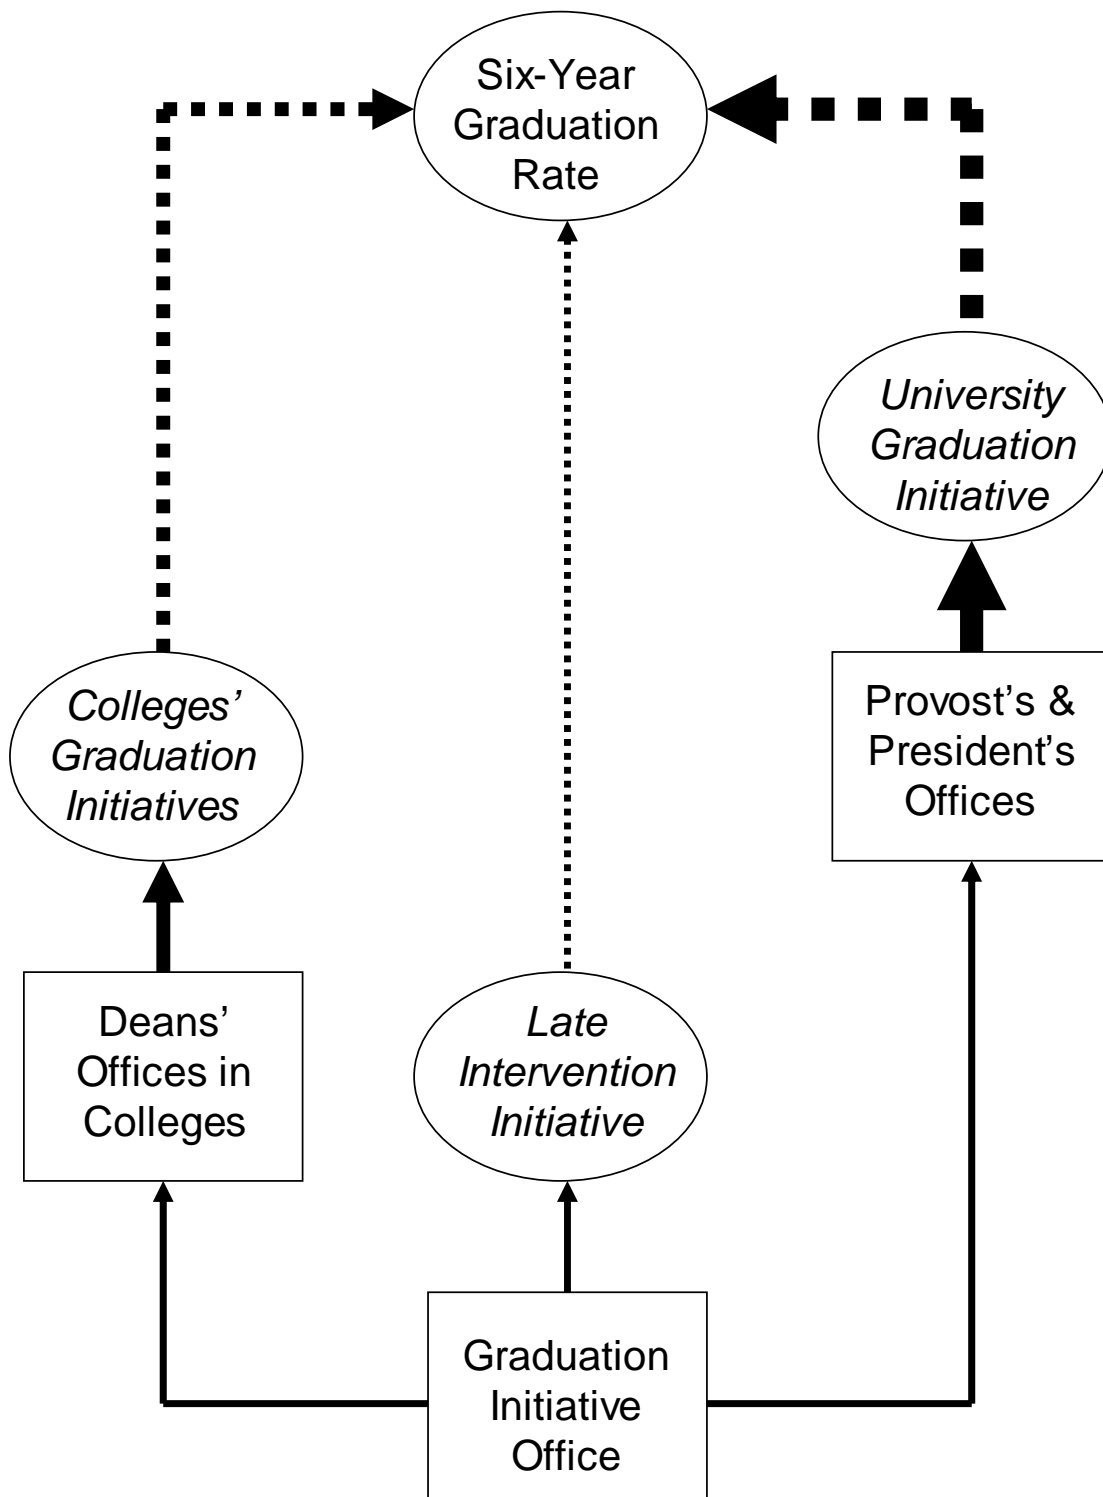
Six-Year Graduation Rate

University Graduation Initiative

Colleges' Graduation Initiatives

Provost's & President's Offices

Deans' Offices in Colleges

Late Intervention Initiative

Graduation Initiative Office